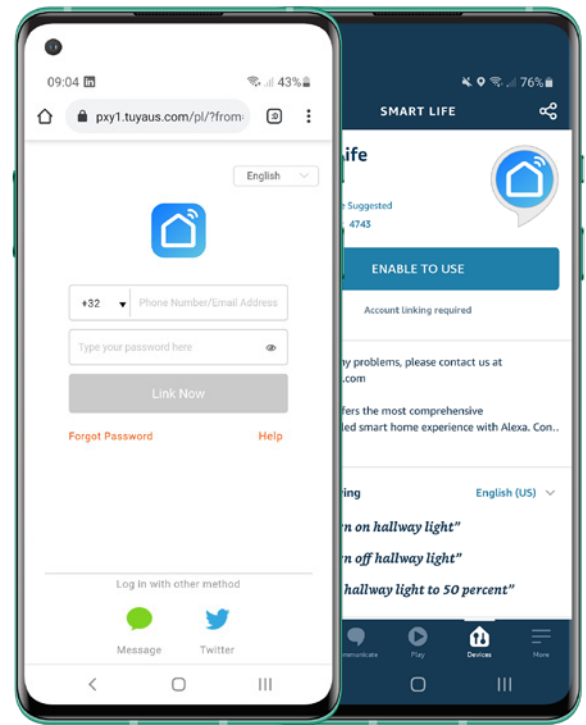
09:04

43%

pxy1.tuyaus.com/pl/?from-

English

+32

Phone Number/Email Address

Type your password here

Link Now

Forgot Password

Help

Log in with other method

Message

Twitter

76%

SMART LIFE

ife

e Suggested

4743

ENABLE TO USE

Account linking required

ny problems, please contact us at

.com

fers the most comprehensive

led smart home experience with Alexa. Con..

ing

English (US)

rn on hallway light"

rn off hallway light"

hallway light to 50 percent"

ommunicate

Play

Devices

More